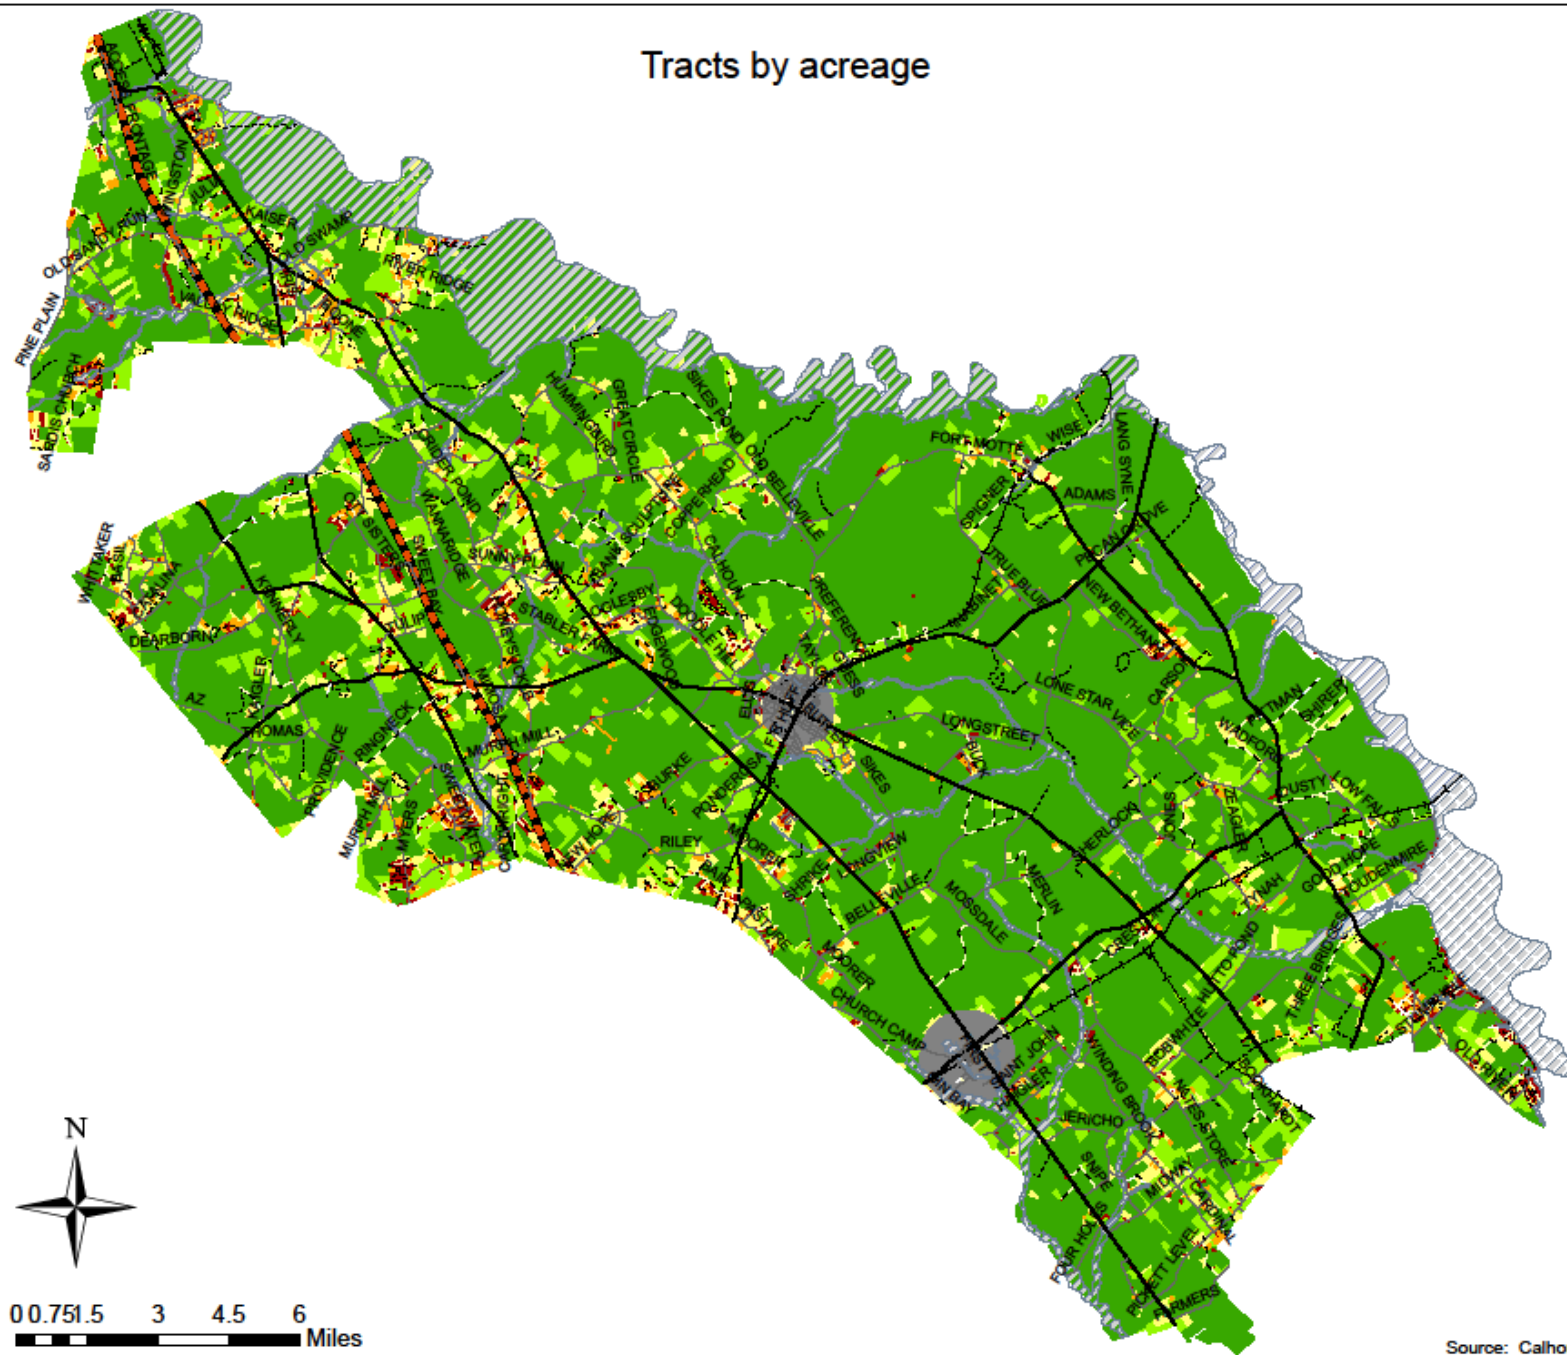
Tracts by acreage

OLD SAND RUN
PINE PLAIN
SARDIS CHURCH
KAISER
OLD SWAMP
RIVER RIDGE
RIDGE
HUMMINGBIRD
GREAT CIRCLE
SIKES POND
OLD BELLEVILLE
COPPERHEAD
FORT MOTTE
WISE
LANG SYNE
ADAMS
SPIGNER
TRUE BLUE
PECAN GROVE
NEW BETHANY
WHITTAKER
DEARBORN
AZ
THOMAS
PROVIDENCE
RINGNECK
KENNERLY
SWEET BAY
OGLESBY
STABLER
CALHOUN
PREFERENCE
LONE STAR
CARSON
PITTMAN
SHIRER
WADFORD
LONGSTREET
BUCK
SIKES
BURKE
RILEY
PONDEROSA
LONGVIEW
BELLEVILLE
MOSSDALE
MERLIN
SHERLOCK
JONES
ZEAGLER
LOW FALLS
GOLD HOPE
FOUDENMIRE
THREE BRIDGES
CHURCH CAMP
MOORER
SAINT JOHN
JERICHO
WINDING BROOK
BOBWHITE
MIDWAY
FOUR HOLES
FARMERS
OLD RIVER
MURPH MILL
MYERS
SNIDE

N

0 0.75 1.5 3 4.5 6
Miles

Source: Calho